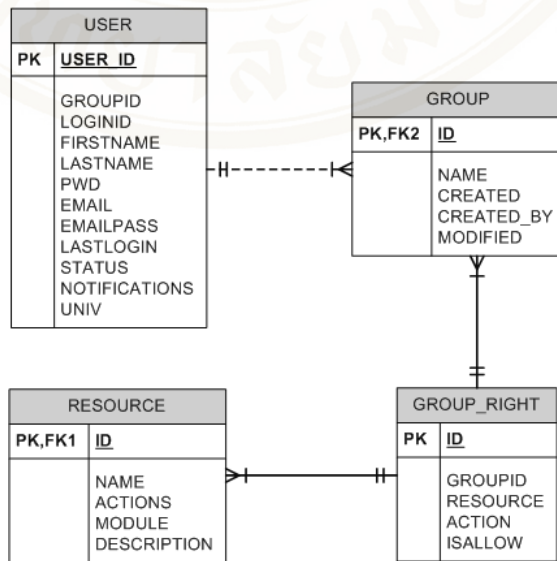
USER

| PK | USER_ID |
|---|---|
| | GROUPID<br>LOGINID<br>FIRSTNAME<br>LASTNAME<br>PWD<br>EMAIL<br>EMAILPASS<br>LASTLOGIN<br>STATUS<br>NOTIFICATIONS<br>UNIV |

GROUP

| PK,FK2 | ID |
|---|---|
| | NAME<br>CREATED<br>CREATED_BY<br>MODIFIED |

RESOURCE

| PK,FK1 | ID |
|---|---|
| | NAME<br>ACTIONS<br>MODULE<br>DESCRIPTION |

GROUP_RIGHT

| PK | ID |
|---|---|
| | GROUPID<br>RESOURCE<br>ACTION<br>ISALLOW |